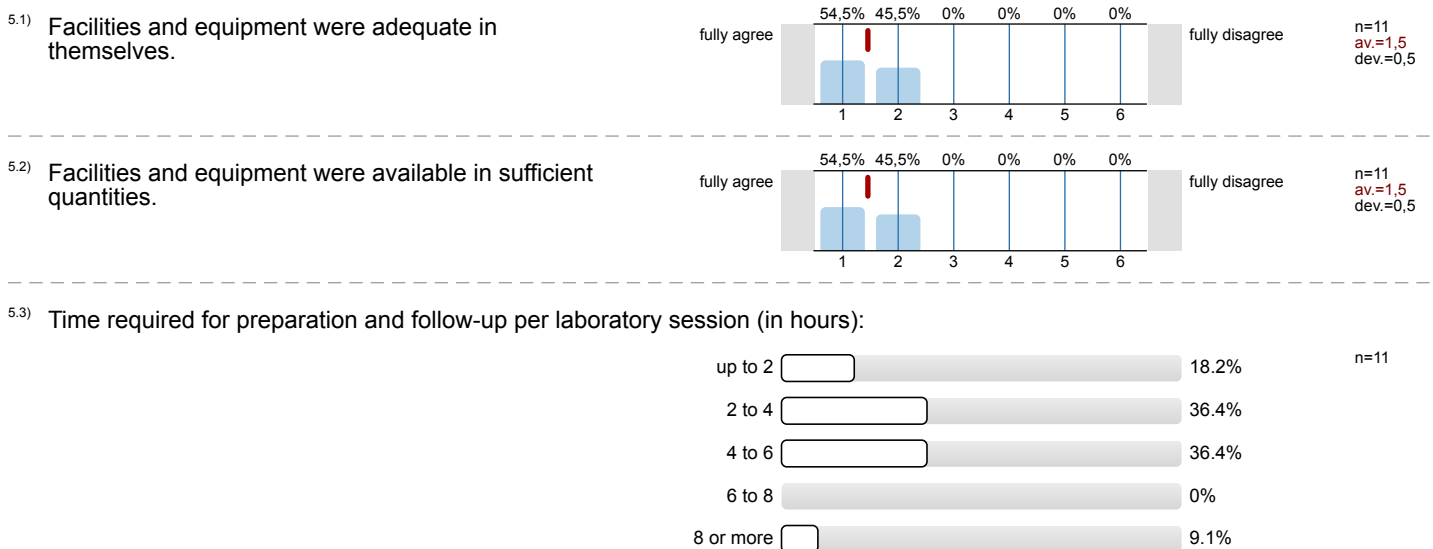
5.1) Facilities and equipment were adequate in themselves.

54,5% 45,5% 0% 0% 0% 0%

fully agree

1 2 3 4 5 6

fully disagree

n=11
av.=1,5
dev.=0,5

5.2) Facilities and equipment were available in sufficient quantities.

54,5% 45,5% 0% 0% 0% 0%

fully agree

1 2 3 4 5 6

fully disagree

n=11
av.=1,5
dev.=0,5

5.3) Time required for preparation and follow-up per laboratory session (in hours):

up to 2 18.2%
2 to 4 36.4%
4 to 6 36.4%
6 to 8 0%
8 or more 9.1%

n=11